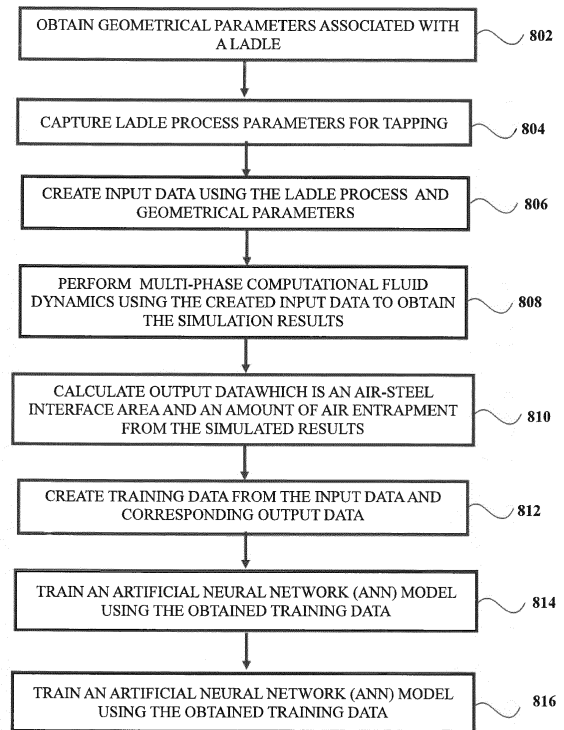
OBTAIN GEOMETRICAL PARAMETERS ASSOCIATED WITH A LADLE

802

CAPTURE LADLE PROCESS PARAMETERS FOR TAPPING

804

CREATE INPUT DATA USING THE LADLE PROCESS AND GEOMETRICAL PARAMETERS

806

PERFORM MULTI-PHASE COMPUTATIONAL FLUID DYNAMICS USING THE CREATED INPUT DATA TO OBTAIN THE SIMULATION RESULTS

808

CALCULATE OUTPUT DATAWHICH IS AN AIR-STEEL INTERFACE AREA AND AN AMOUNT OF AIR ENTRAPMENT FROM THE SIMULATED RESULTS

810

CREATE TRAINING DATA FROM THE INPUT DATA AND CORRESPONDING OUTPUT DATA

812

TRAIN AN ARTIFICIAL NEURAL NETWORK (ANN) MODEL USING THE OBTAINED TRAINING DATA

814

TRAIN AN ARTIFICIAL NEURAL NETWORK (ANN) MODEL USING THE OBTAINED TRAINING DATA

816